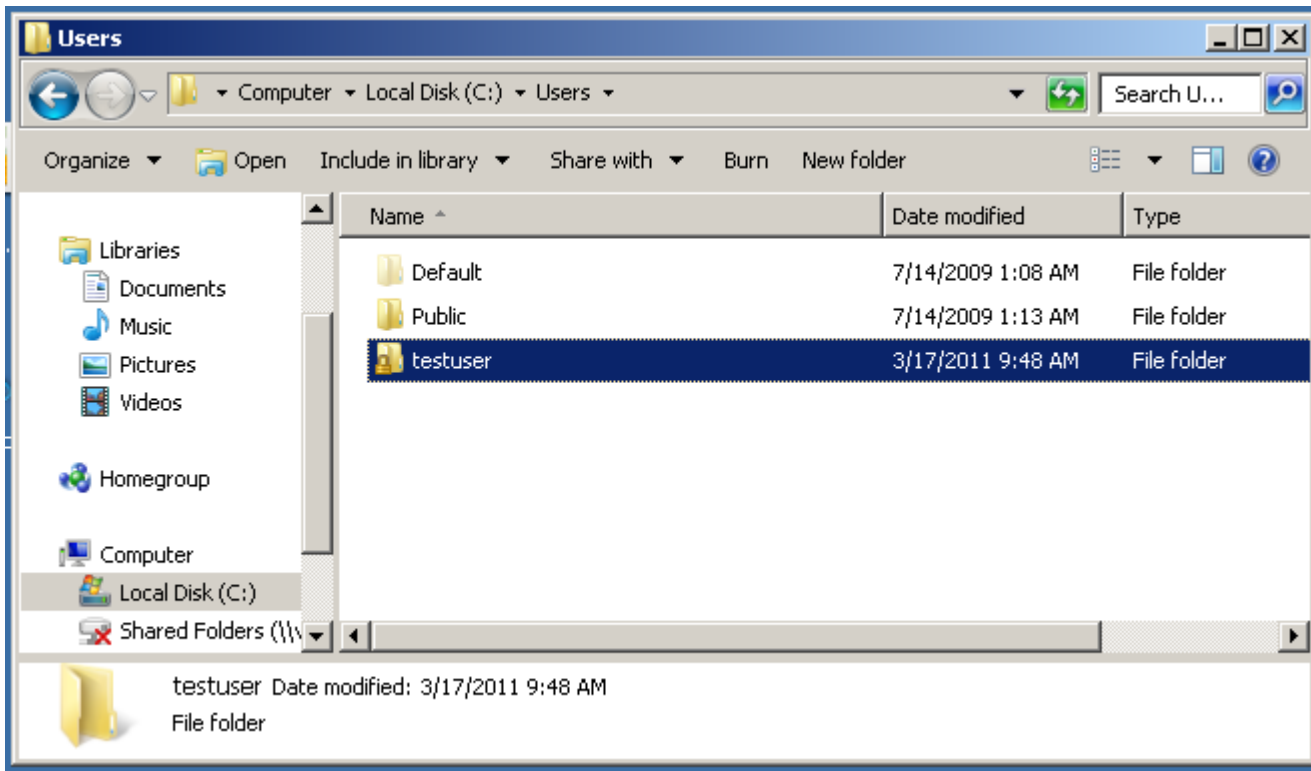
Users

Computer ▸ Local Disk (C:) ▸ Users ▸

Search U...

Organize ▾ Open Include in library ▾ Share with ▾ Burn New folder

Libraries
Documents
Music
Pictures
Videos

Homegroup

Computer
Local Disk (C:)
Shared Folders (\\\

| Name | Date modified | Type |
|---|---|---|
| Default | 7/14/2009 1:08 AM | File folder |
| Public | 7/14/2009 1:13 AM | File folder |
| testuser | 3/17/2011 9:48 AM | File folder |

testuser Date modified: 3/17/2011 9:48 AM
File folder